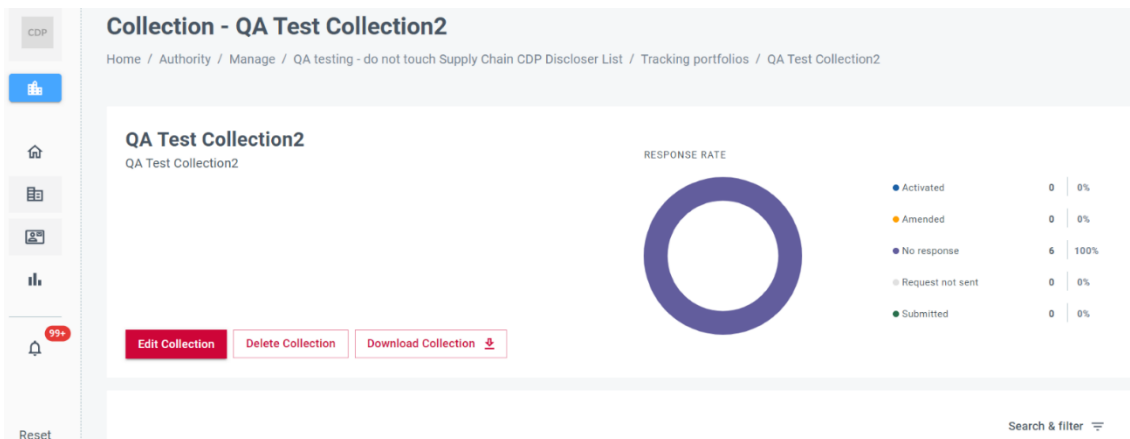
CDP

Collection - QA Test Collection2

Home / Authority / Manage / QA testing - do not touch Supply Chain CDP Discloser List / Tracking portfolios / QA Test Collection2

QA Test Collection2
QA Test Collection2

RESPONSE RATE

| | | |
|---|---|---|
| Activated | 0 | 0% |
| Amended | 0 | 0% |
| No response | 6 | 100% |
| Request not sent | 0 | 0% |
| Submitted | 0 | 0% |

99+

Edit Collection
Delete Collection
Download Collection

Search & filter

Reset